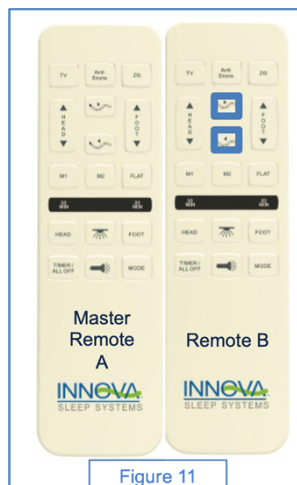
TV
Anti Snore
ZG
HEAD
FOOT
M1
M2
FLAT
10 MIN
20 MIN
HEAD
FOOT
TIMER / ALL OFF
MODE
Master Remote A
INNOVA
SLEEP SYSTEMS

TV
Anti Snore
ZG
HEAD
FOOT
M1
M2
FLAT
10 MIN
20 MIN
HEAD
FOOT
TIMER / ALL OFF
MODE
Remote B
INNOVA
SLEEP SYSTEMS

Figure 11